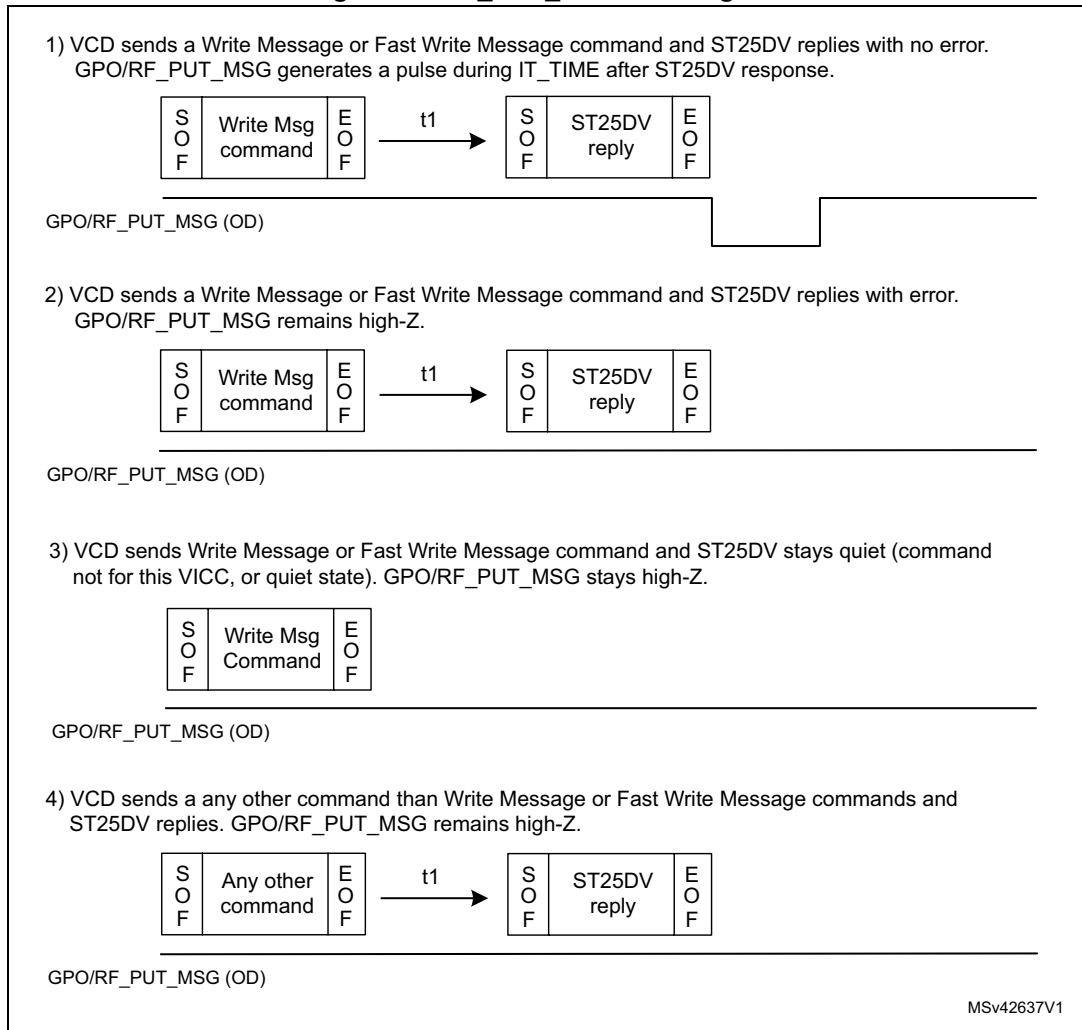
1) VCD sends a Write Message or Fast Write Message command and ST25DV replies with no error. GPO/RF_PUT_MSG generates a pulse during IT_TIME after ST25DV response.

S O F | Write Msg command | E O F | t1 | S O F | ST25DV reply | E O F

GPO/RF_PUT_MSG (OD)

2) VCD sends a Write Message or Fast Write Message command and ST25DV replies with error. GPO/RF_PUT_MSG remains high-Z.

S O F | Write Msg command | E O F | t1 | S O F | ST25DV reply | E O F

GPO/RF_PUT_MSG (OD)

3) VCD sends Write Message or Fast Write Message command and ST25DV stays quiet (command not for this VICC, or quiet state). GPO/RF_PUT_MSG stays high-Z.

S O F | Write Msg Command | E O F

GPO/RF_PUT_MSG (OD)

4) VCD sends a any other command than Write Message or Fast Write Message commands and ST25DV replies. GPO/RF_PUT_MSG remains high-Z.

S O F | Any other command | E O F | t1 | S O F | ST25DV reply | E O F

GPO/RF_PUT_MSG (OD)

MSv42637V1